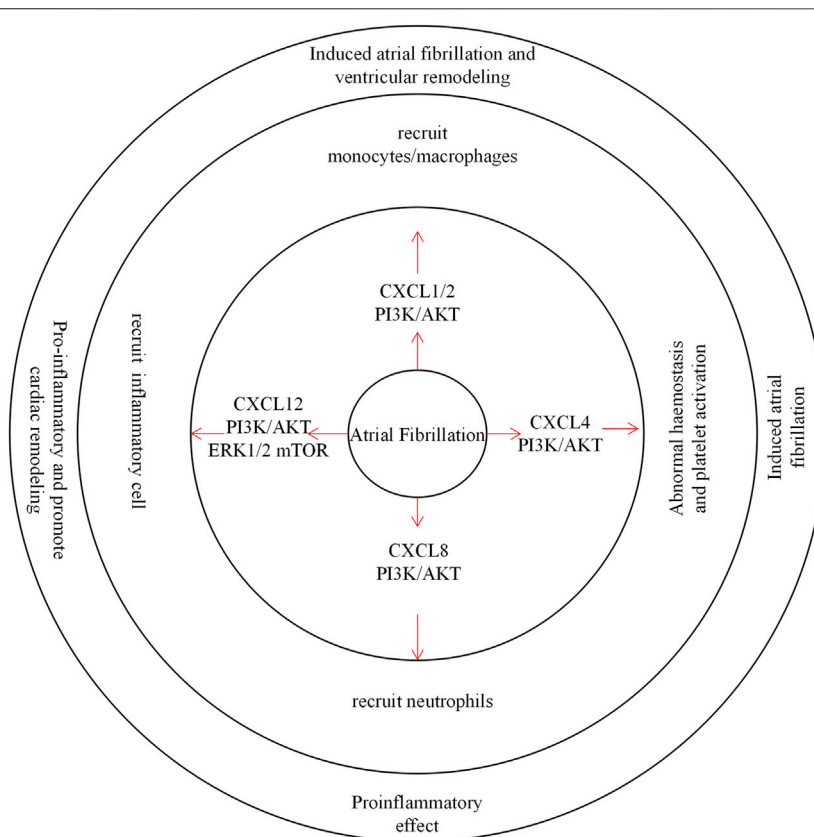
Induced atrial fibrillation and ventricular remodeling

recruit monocytes/macrophages

CXCL1/2
PI3K/AKT

Pro-inflammatory and promote cardiac remodeling

recruit inflammatory cell

CXCL12
PI3K/AKT
ERK1/2 mTOR

Atrial Fibrillation

CXCL4
PI3K/AKT

Abnormal haemostasis and platelet activation

Induced atrial fibrillation

CXCL8
PI3K/AKT

recruit neutrophils

Proinflammatory effect